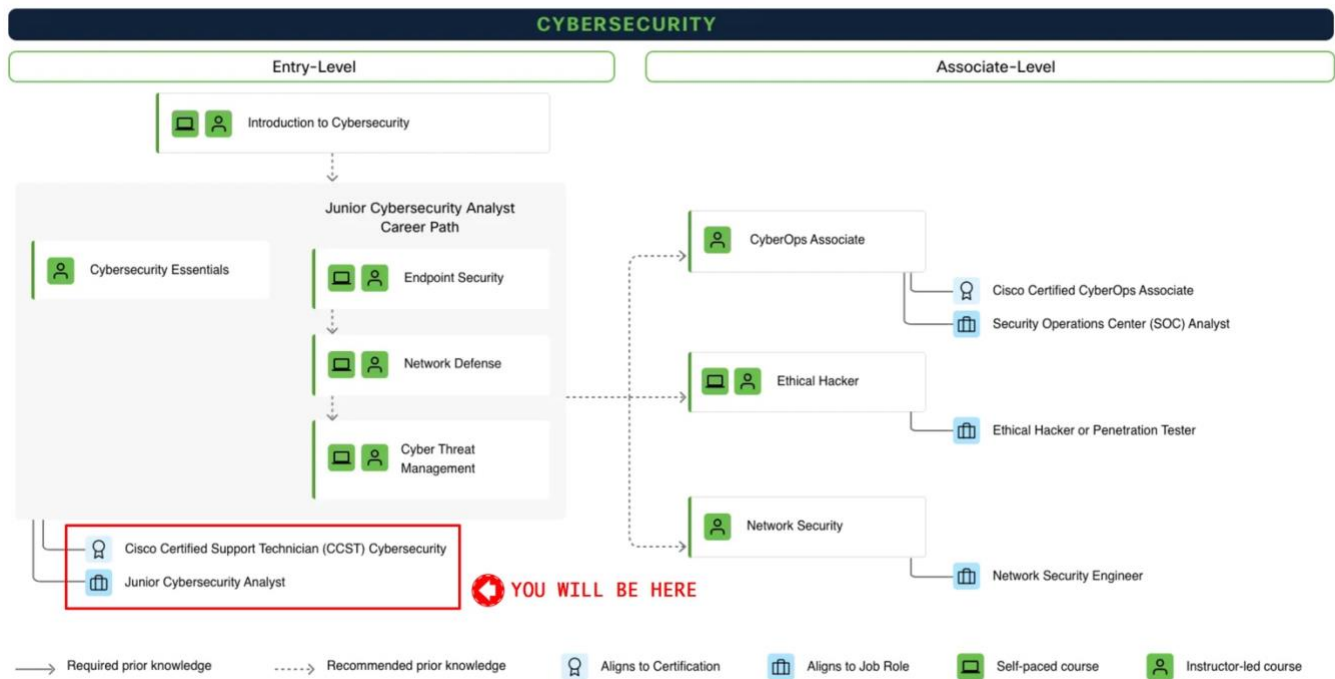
CYBERSECURITY

Entry-Level

Associate-Level

Introduction to Cybersecurity

Junior Cybersecurity Analyst Career Path

Cybersecurity Essentials

Endpoint Security

Network Defense

Cyber Threat Management

Cisco Certified Support Technician (CCST) Cybersecurity

Junior Cybersecurity Analyst

YOU WILL BE HERE

CyberOps Associate

Cisco Certified CyberOps Associate

Security Operations Center (SOC) Analyst

Ethical Hacker

Ethical Hacker or Penetration Tester

Network Security

Network Security Engineer

Required prior knowledge

Recommended prior knowledge

Aligns to Certification

Aligns to Job Role

Self-paced course

Instructor-led course